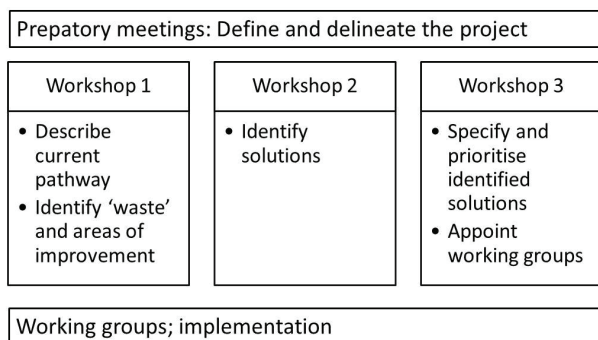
Prepatory meetings: Define and delineate the project

Workshop 1

- Describe current pathway
- Identify 'waste' and areas of improvement

Workshop 2

- Identify solutions

Workshop 3

- Specify and prioritise identified solutions
- Appoint working groups

Working groups; implementation